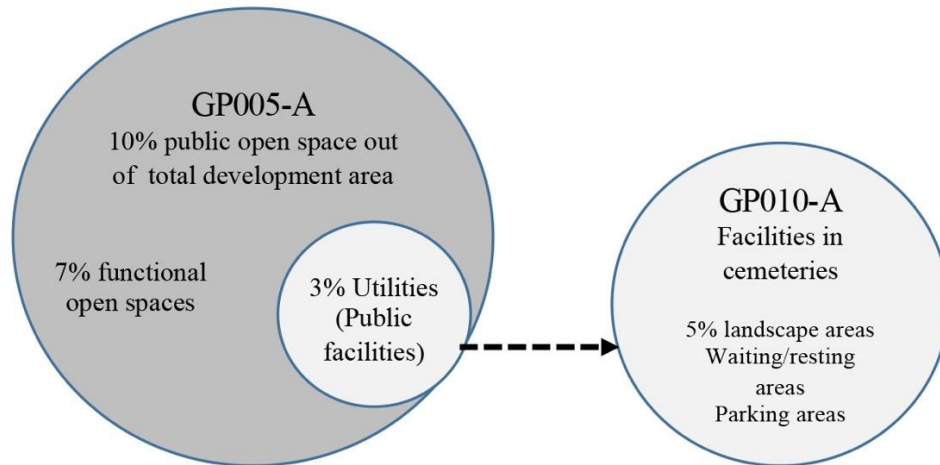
GP005-A
10% public open space out of total development area

7% functional open spaces

3% Utilities (Public facilities)

GP010-A
Facilities in cemeteries

5% landscape areas
Waiting/resting areas
Parking areas